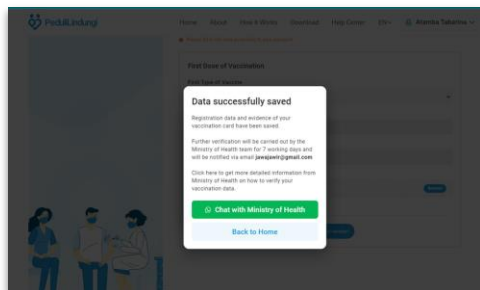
PeduliLindungi
Home About How it Works Download Help Center EN Ananka Tabarina

First Dose of Vaccination
First Type of Vaccine

Data successfully saved

Registration data and evidence of your vaccination card have been saved.

Further verification will be carried out by the Ministry of Health team for 7 working days and will be notified via email jawajawir@gmail.com

Click here to get more detailed information from Ministry of Health on how to verify your vaccination data.

Chat with Ministry of Health

Back to Home